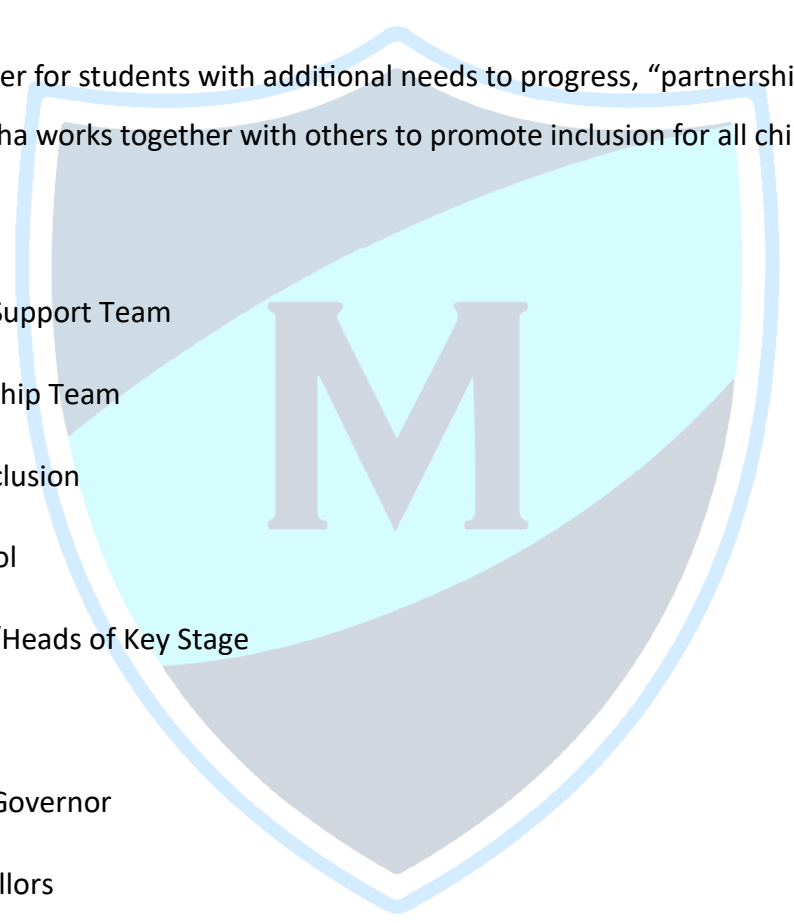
er for students with additional needs to progress, “partnershi

ha works together with others to promote inclusion for all chi

Support Team

hip Team

clusion

ol

/Heads of Key Stage

Governor

llors